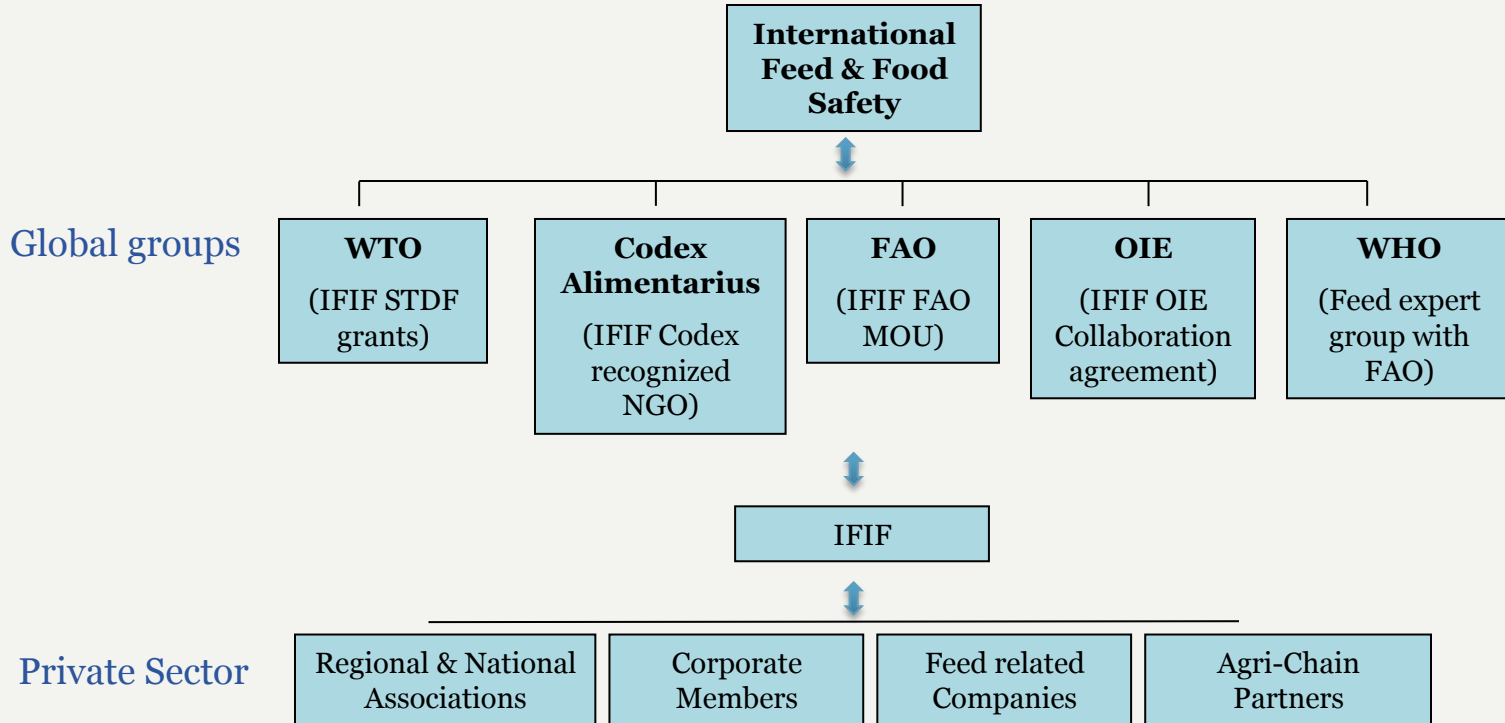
International Feed & Food Safety

Global groups

WTO
(IFIF STDF grants)

Codex Alimentarius
(IFIF Codex recognized NGO)

FAO
(IFIF FAO MOU)

OIE
(IFIF OIE Collaboration agreement)

WHO
(Feed expert group with FAO)

IFIF

Private Sector

Regional & National Associations

Corporate Members

Feed related Companies

Agri-Chain Partners